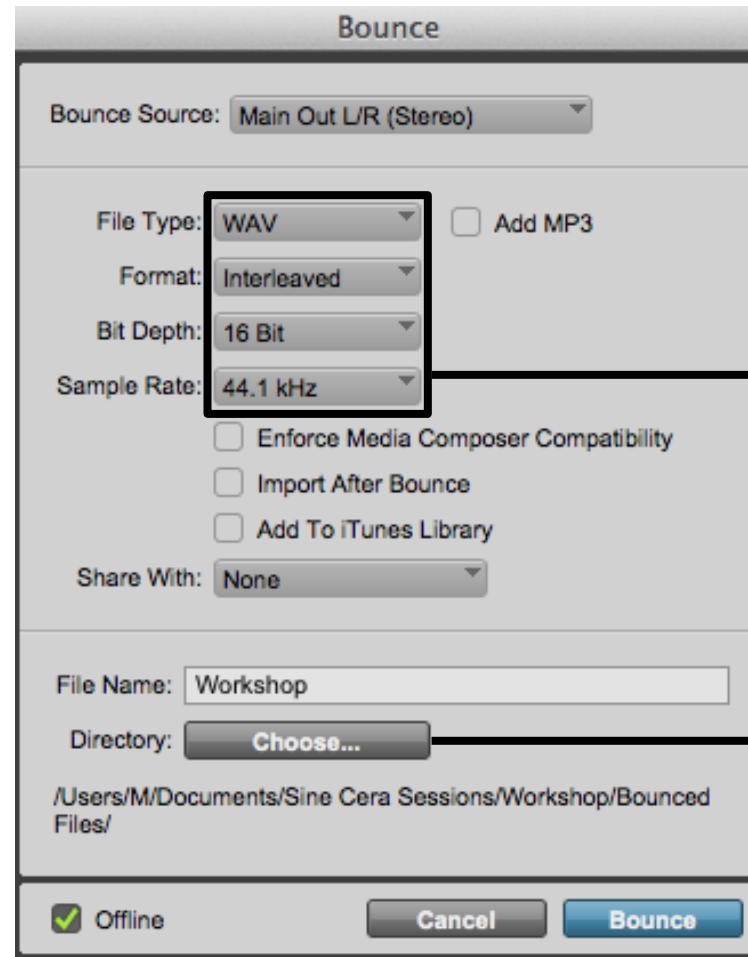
Bounce

Bounce Source: Main Out L/R (Stereo)

File Type: WAV

Add MP3

Format: Interleaved

Bit Depth: 16 Bit

Sample Rate: 44.1 kHz

Enforce Media Composer Compatibility

Import After Bounce

Add To iTunes Library

Share With: None

File Name: Workshop

Directory: Choose...

/Users/M/Documents/Sine Cera Sessions/Workshop/Bounced Files/

Offline

Cancel

Bounce